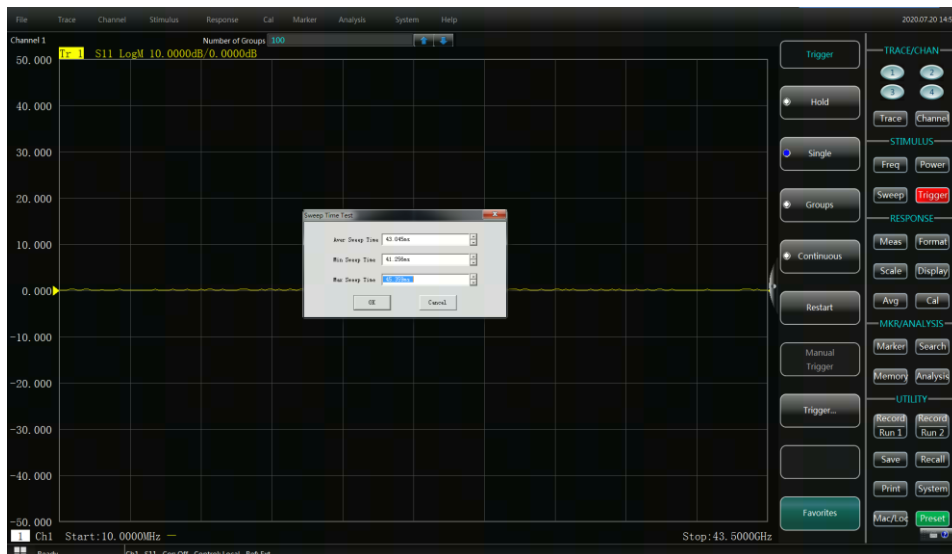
File Trace Channel Stimulus Response Cal Marker Analysis System Help 2020.07.20 14:5

Channel 1
Number of Groups 100
Tr 1 S11 LogM 10.0000dB/0.0000dB

50.000
40.000
30.000
20.000
10.000
0.000
-10.000
-20.000
-30.000
-40.000
-50.000

Sweep Time Test
Aver Sweep Time 43.045ms
Min Sweep Time 41.256ms
Max Sweep Time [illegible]
OK Cancel

1 Ch1 Start:10.0000MHz Stop:43.5000GHz

Ready Ch1 S11 Cor Off Control:Local Ref:Ext

Trigger
Hold
Single
Groups
Continuous
Restart
Manual Trigger
Trigger...
Favorites

TRACE/CHAN
1 2
3 4
Trace Channel
STIMULUS
Freq Power
Sweep Trigger
RESPONSE
Meas Format
Scale Display
Avg Cal
MKR/ANALYSIS
Marker Search
Memory Analysis
UTILITY
Record Run 1 Record Run 2
Save Recall
Print System
Mac/Loc Preset